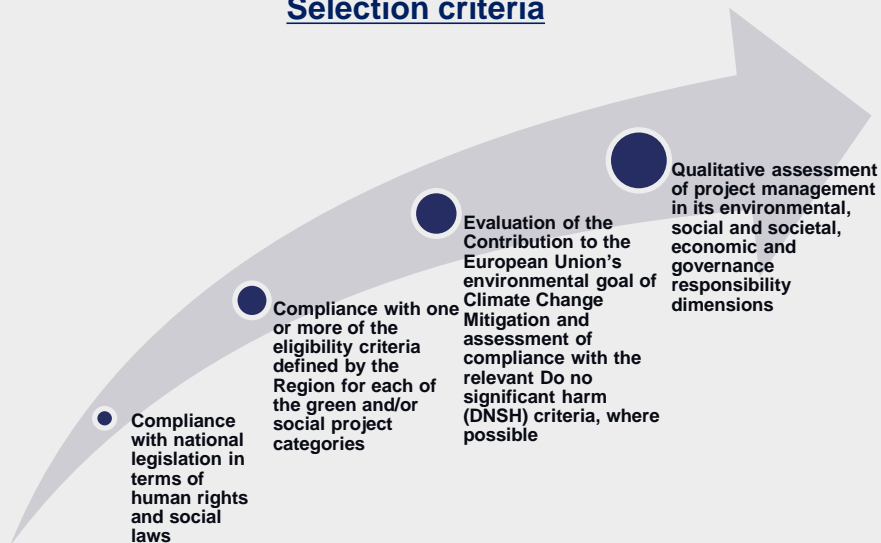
Selection criteria

Compliance with national legislation in terms of human rights and social laws

Compliance with one or more of the eligibility criteria defined by the Region for each of the green and/or social project categories

Evaluation of the Contribution to the European Union's environmental goal of Climate Change Mitigation and assessment of compliance with the relevant Do no significant harm (DNSH) criteria, where possible

Qualitative assessment of project management in its environmental, social and societal, economic and governance responsibility dimensions